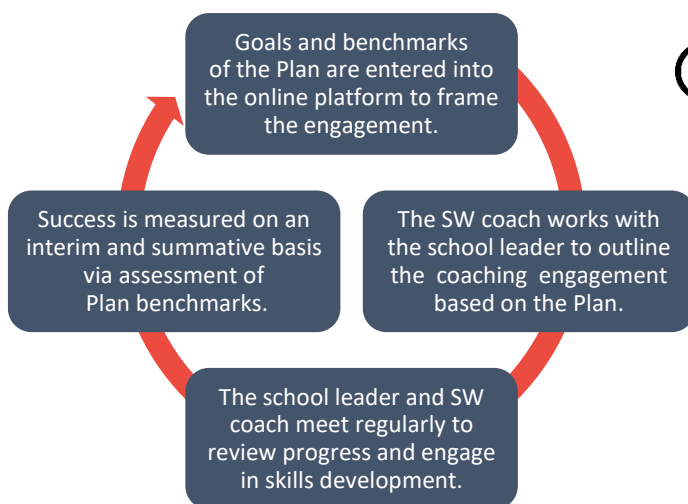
Goals and benchmarks of the Plan are entered into the online platform to frame the engagement.

The SW coach works with the school leader to outline the coaching engagement based on the Plan.

The school leader and SW coach meet regularly to review progress and engage in skills development.

Success is measured on an interim and summative basis via assessment of Plan benchmarks.